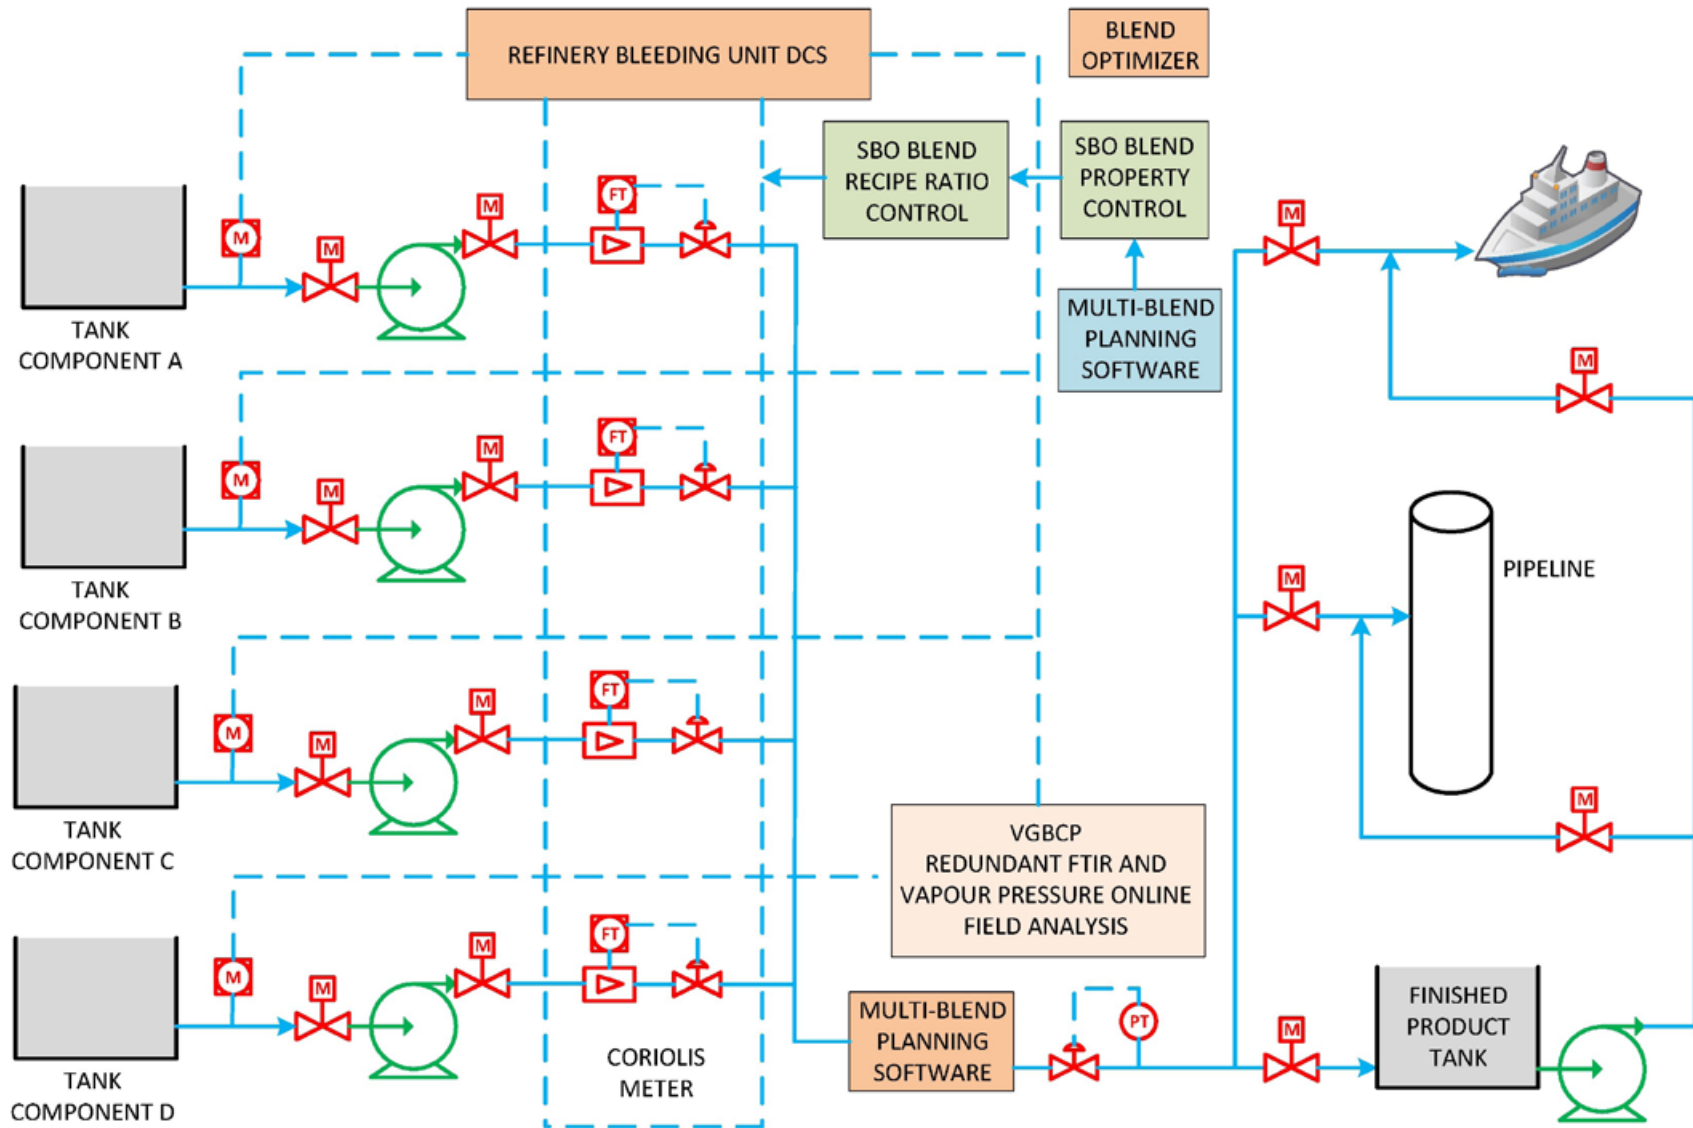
REFINERY BLEEDING UNIT DCS

BLEND OPTIMIZER

SBO BLEND RECIPE RATIO CONTROL

SBO BLEND PROPERTY CONTROL

MULTI-BLEND PLANNING SOFTWARE

M

M

M

FT

M

M

TANK COMPONENT A

M

M

M

FT

TANK COMPONENT B

PIPELINE

M

M

M

FT

TANK COMPONENT C

M

VGBCP REDUNDANT FTIR AND VAPOUR PRESSURE ONLINE FIELD ANALYSIS

M

M

M

FT

TANK COMPONENT D

CORIOLIS METER

MULTI-BLEND PLANNING SOFTWARE

PT

M

FINISHED PRODUCT TANK